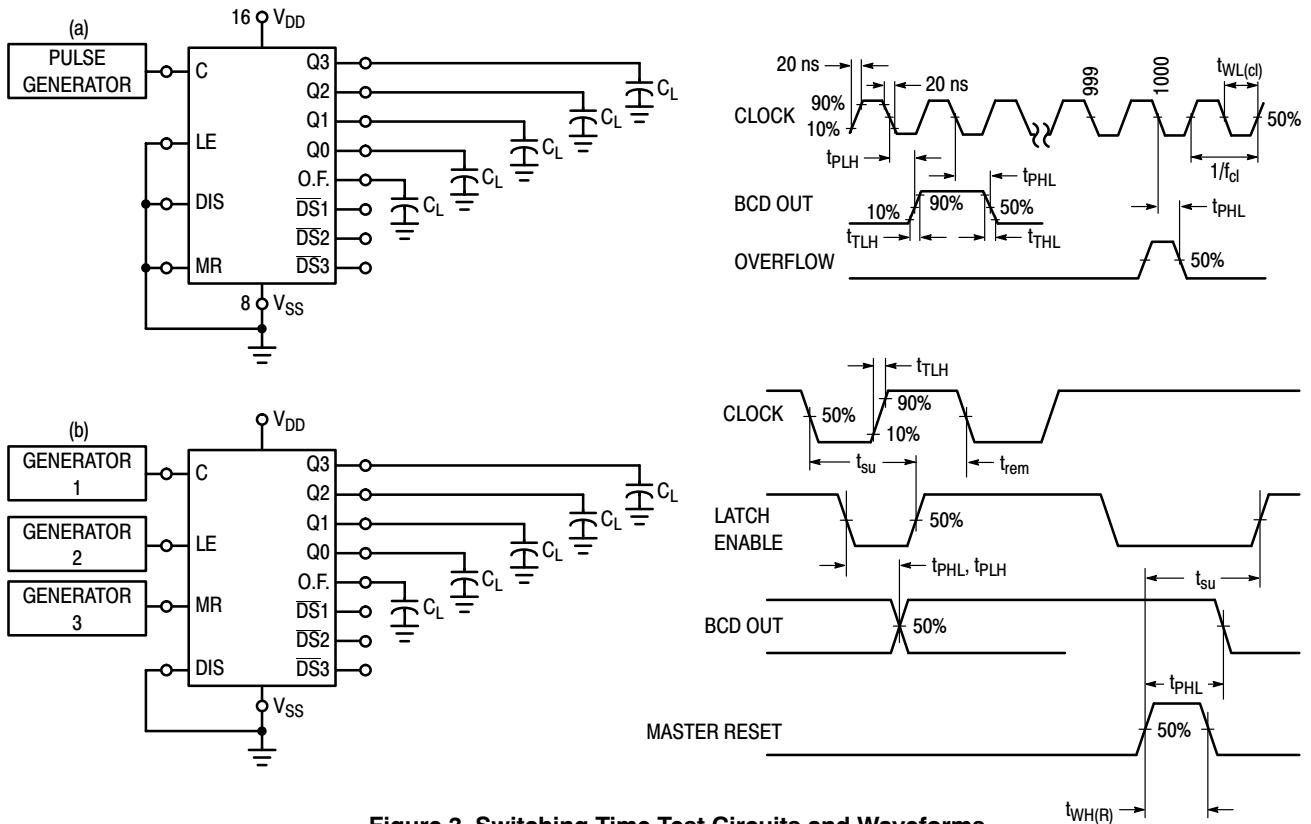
(a)

16 $V_{DD}$

PULSE GENERATOR

C

LE

DIS

MR

Q3

Q2

Q1

Q0

O.F.

$\overline{DS}1$

$\overline{DS}2$

$\overline{DS}3$

$C_L$

$C_L$

$C_L$

$C_L$

$C_L$

8 $V_{SS}$

20 ns

20 ns

999

1000

$t_{WL(cl)}$

CLOCK

90%

10%

50%

$t_{PLH}$

$1/f_{cl}$

$t_{PHL}$

BCD OUT

10%

90%

50%

$t_{TLH}$

$t_{THL}$

$t_{PHL}$

OVERFLOW

50%

(b)

$V_{DD}$

GENERATOR 1

GENERATOR 2

GENERATOR 3

C

LE

MR

DIS

Q3

Q2

Q1

Q0

O.F.

$\overline{DS}1$

$\overline{DS}2$

$\overline{DS}3$

$C_L$

$C_L$

$C_L$

$C_L$

$C_L$

$V_{SS}$

$t_{TLH}$

CLOCK

50%

90%

10%

$t_{su}$

$t_{rem}$

LATCH ENABLE

50%

$t_{PHL}$, $t_{PLH}$

$t_{su}$

BCD OUT

50%

$t_{PHL}$

MASTER RESET

50%

$t_{WH(R)}$

Figure 3. Switching Time Test Circuits and Waveforms